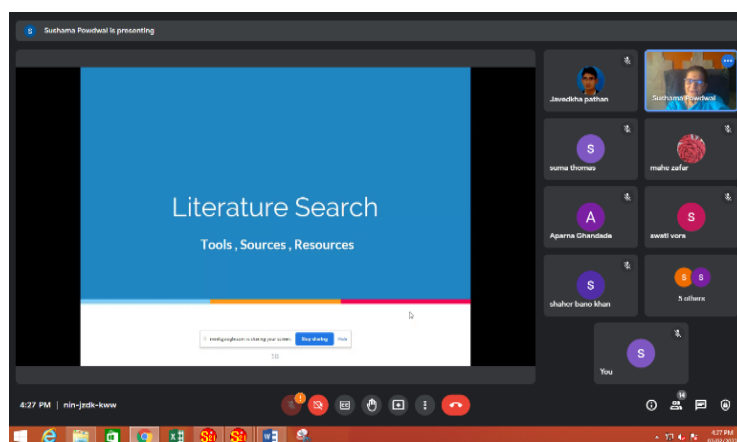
S Sushama Powdwal is presenting

Literature Search

Tools , Sources , Resources

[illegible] is sharing your screen. Stop sharing Hide

Javedkha pathan
Sushama Powdwal
S
suma thomas
mahe zafar
A
Aparna Ghandade
S
swati vora
S
shahor bano khan
S S
5 others
S
You

4:27 PM | nin-jzdk-kww

1

14

4:27 PM
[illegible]